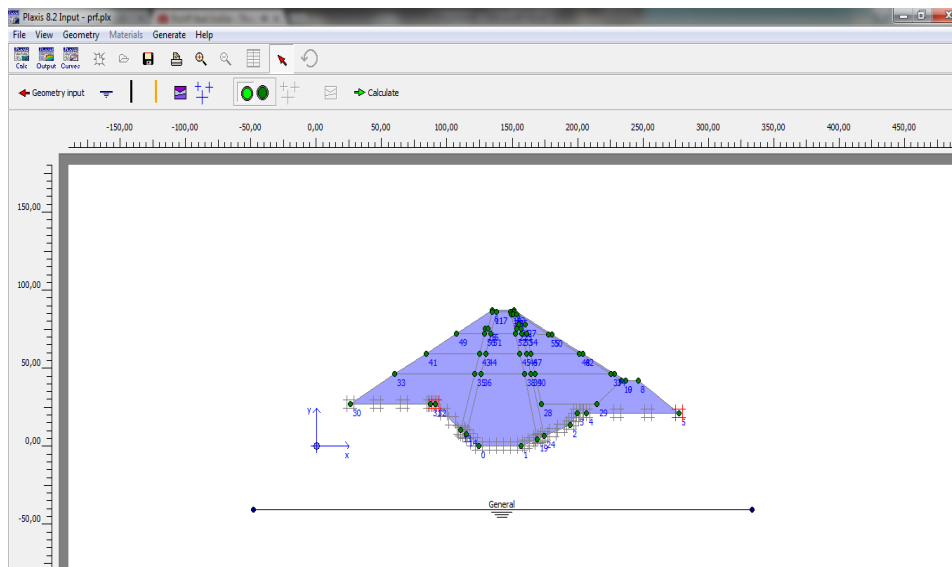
Plaxis 8.2 Input - prf.plx

File View Geometry Materials Generate Help

Calc Output Curves

Geometry input

Calculate

-150,00 -100,00 -50,00 0,00 50,00 100,00 150,00 200,00 250,00 300,00 350,00 400,00 450,00

150,00

100,00

50,00

0,00

-50,00

9 17

49 56 51 32 53 54 55 50

41 43 44 45 46 47 48 42

33 35 36 38 39 40 37 19 8

30 31 32 28 29 3 4 5 2

0 1 19 24

y x

General